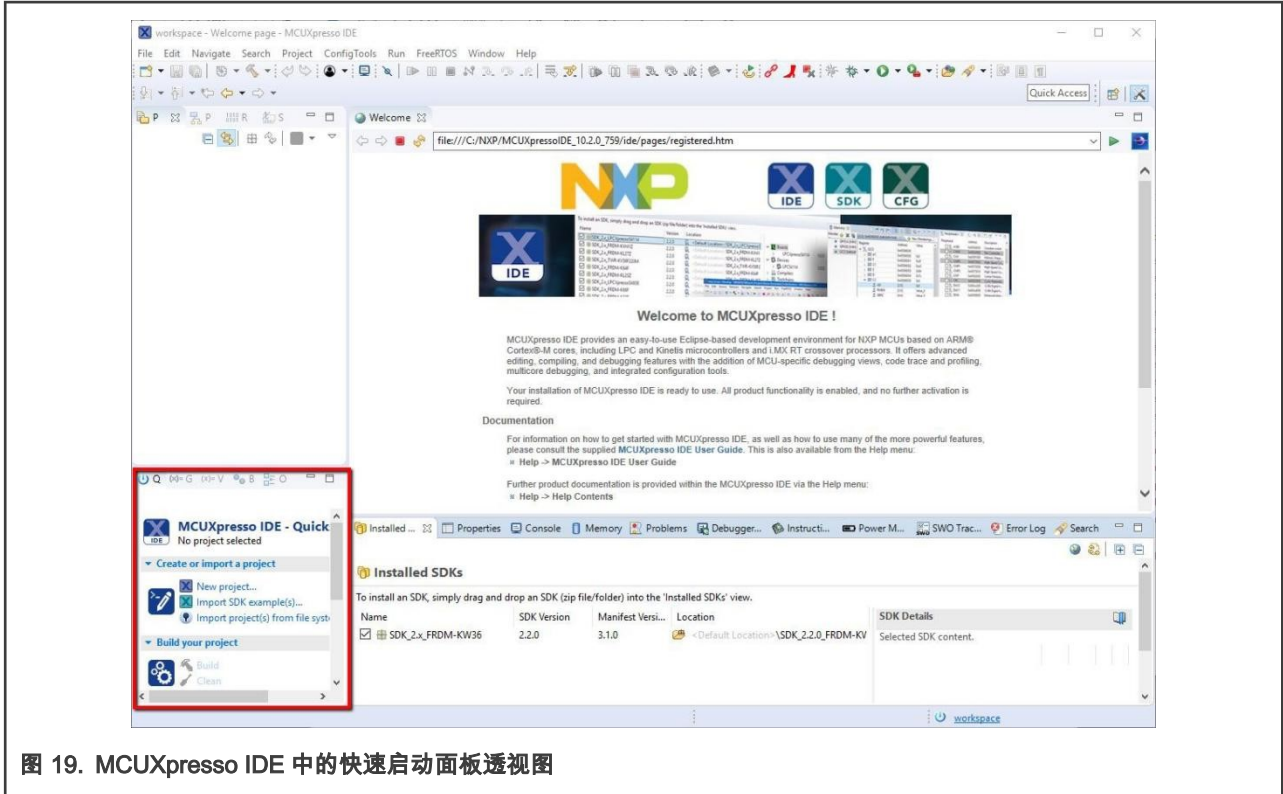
workspace - Welcome page - MCUXpresso IDE

File Edit Navigate Search Project ConfigTools Run FreeRTOS Window Help

Quick Access

P R S

Welcome

file:///C:/NXP/MCUXpressoIDE_10.2.0_759/ide/pages/registered.htm

IDE SDK CFG

IDE

Welcome to MCUXpresso IDE !

MCUXpresso IDE provides an easy-to-use Eclipse-based development environment for NXP MCUs based on ARM® Cortex®-M cores, including LPC and Kinetis microcontrollers and i.MX RT crossover processors. It offers advanced editing, compiling, and debugging features with the addition of MCU-specific debugging views, code trace and profiling, multicore debugging, and integrated configuration tools.

Your installation of MCUXpresso IDE is ready to use. All product functionality is enabled, and no further activation is required.

Documentation

For information on how to get started with MCUXpresso IDE, as well as how to use many of the more powerful features, please consult the supplied MCUXpresso IDE User Guide. This is also available from the Help menu:
Help -> MCUXpresso IDE User Guide

Further product documentation is provided within the MCUXpresso IDE via the Help menu:
Help -> Help Contents

Q G V B O

MCUXpresso IDE - Quick
No project selected

Create or import a project
New project...
Import SDK example(s)...
Import project(s) from file syst

Build your project
Build
Clean

Installed ... Properties Console Memory Problems Debugger... Instructi... Power M... SWO Trac... Error Log Search

Installed SDKs

To install an SDK, simply drag and drop an SDK (zip file/folder) into the 'Installed SDKs' view.

| Name | SDK Version | Manifest Versi... | Location |
|---|---|---|---|
| SDK_2.x_FRDM-KW36 | 2.2.0 | 3.1.0 | <Default Location>\SDK_2.2.0_FRDM-KV |

SDK Details
Selected SDK content.

workspace

图 19. MCUXpresso IDE 中的快速启动面板透视图